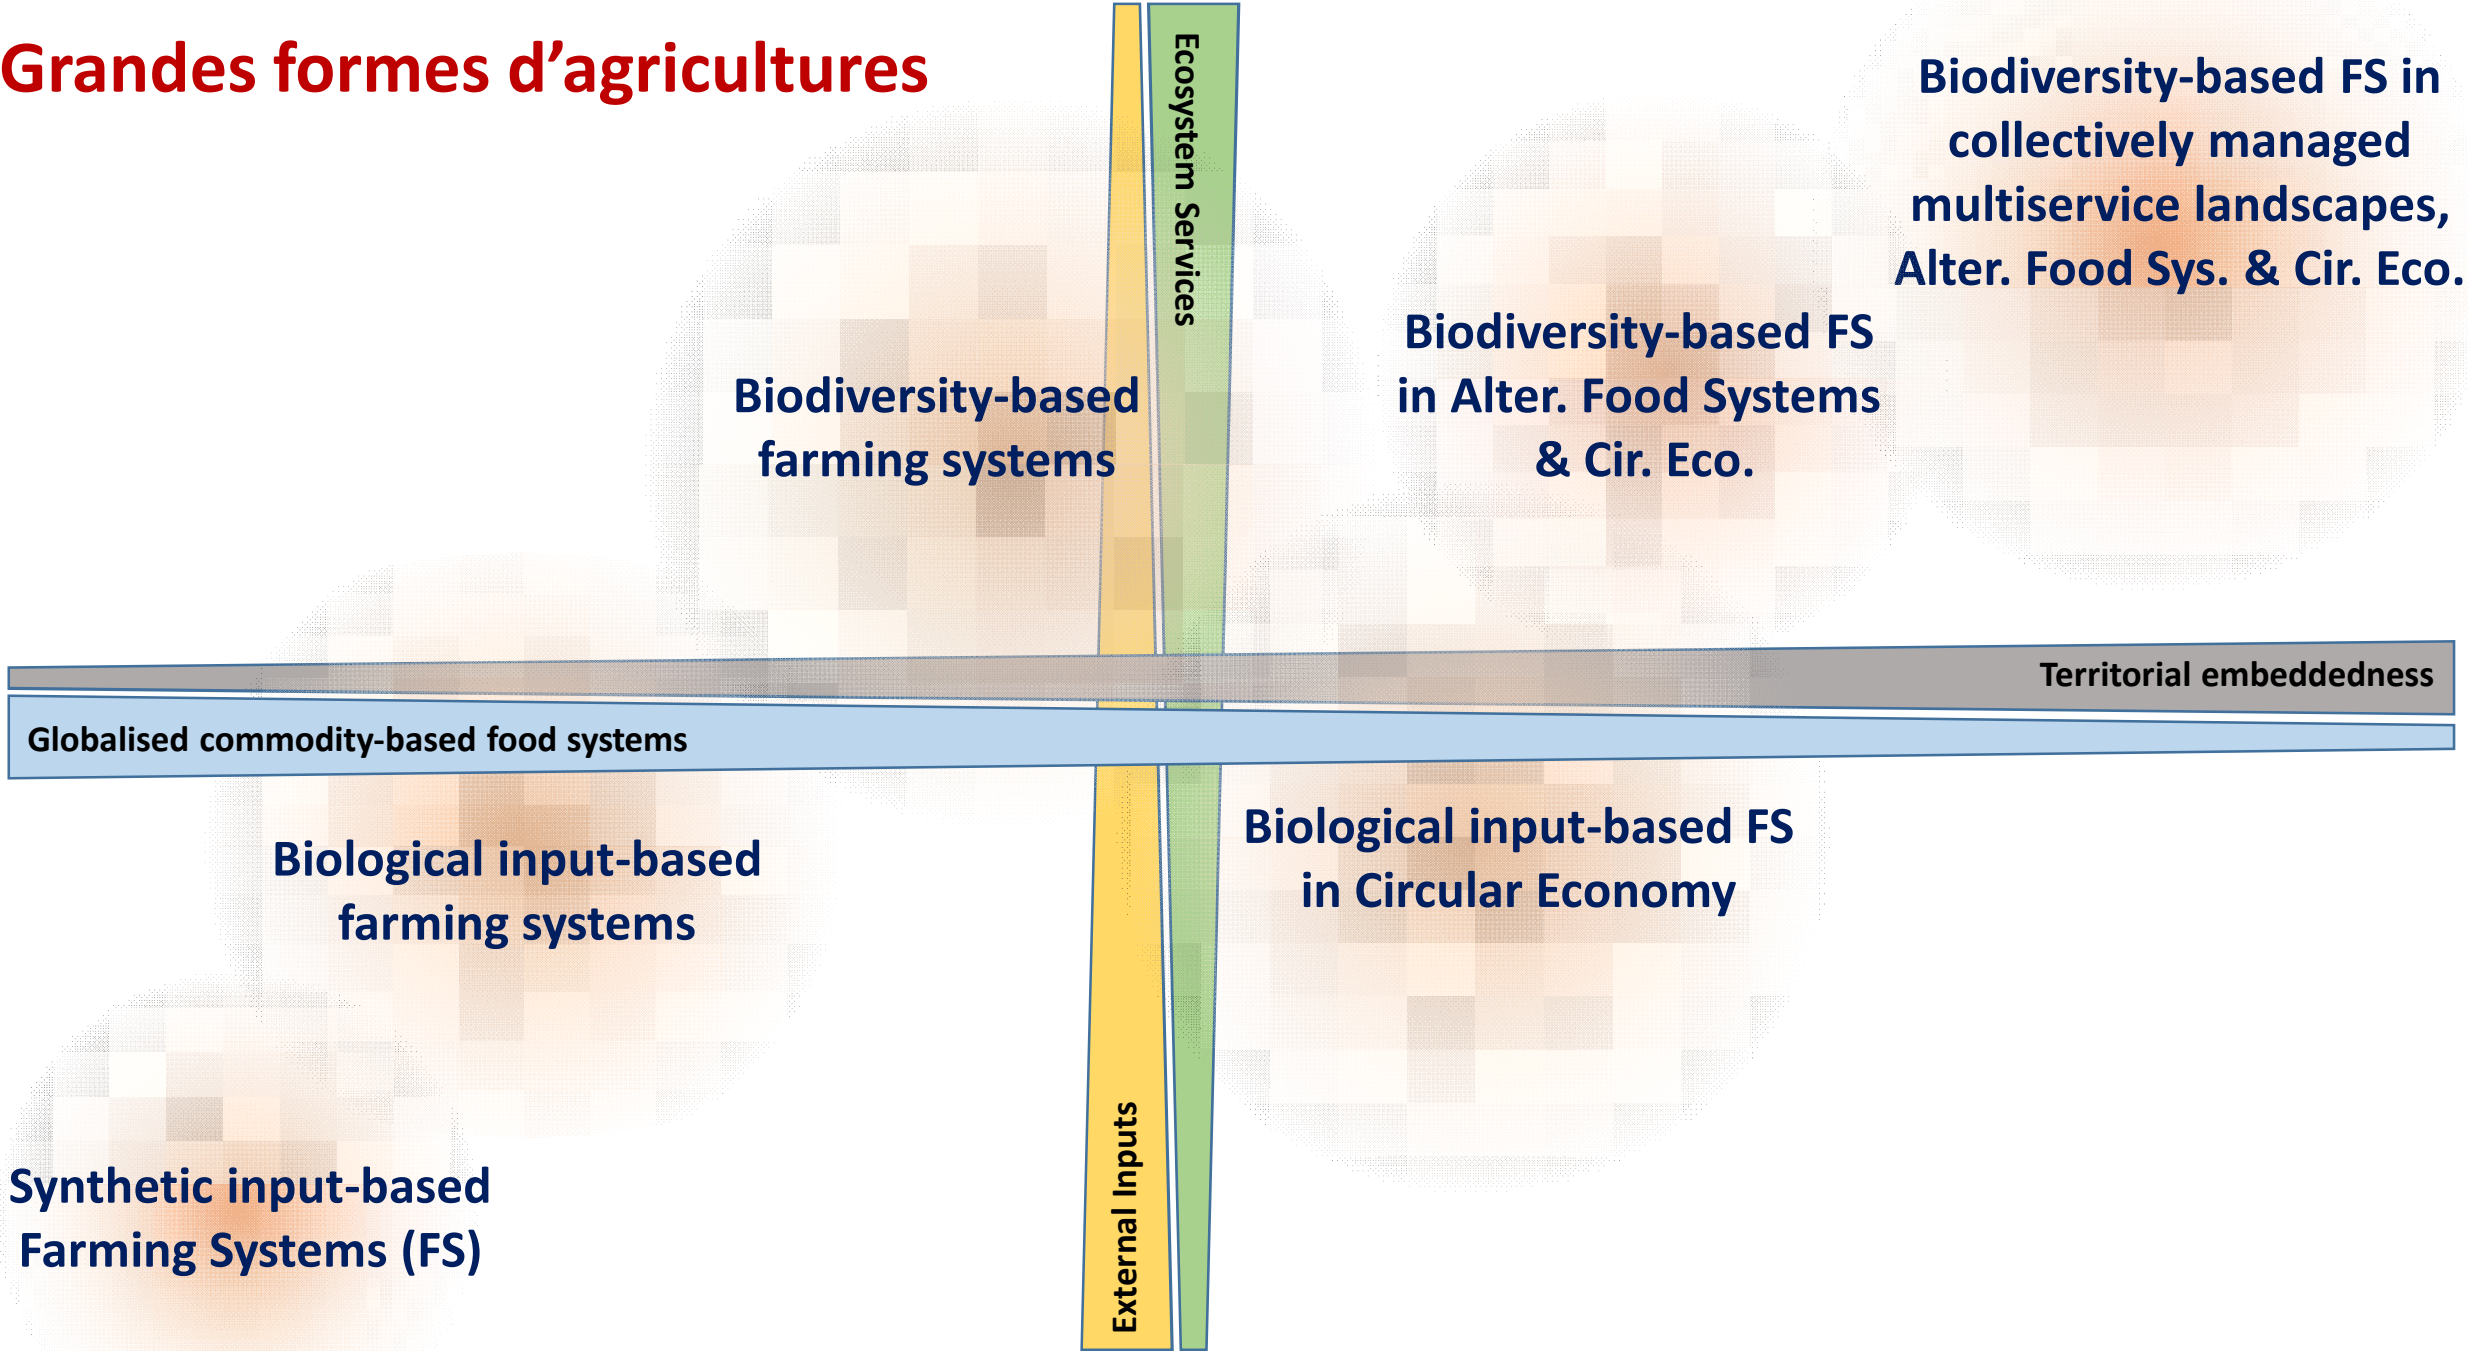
Grandes formes d'agricultures

Ecosystem Services

Biodiversity-based FS in collectively managed multiservice landscapes, Alter. Food Sys. & Cir. Eco.

Biodiversity-based farming systems

Biodiversity-based FS in Alter. Food Systems & Cir. Eco.

Territorial embeddedness

Globalised commodity-based food systems

Biological input-based farming systems

Biological input-based FS in Circular Economy

Synthetic input-based Farming Systems (FS)

External Inputs